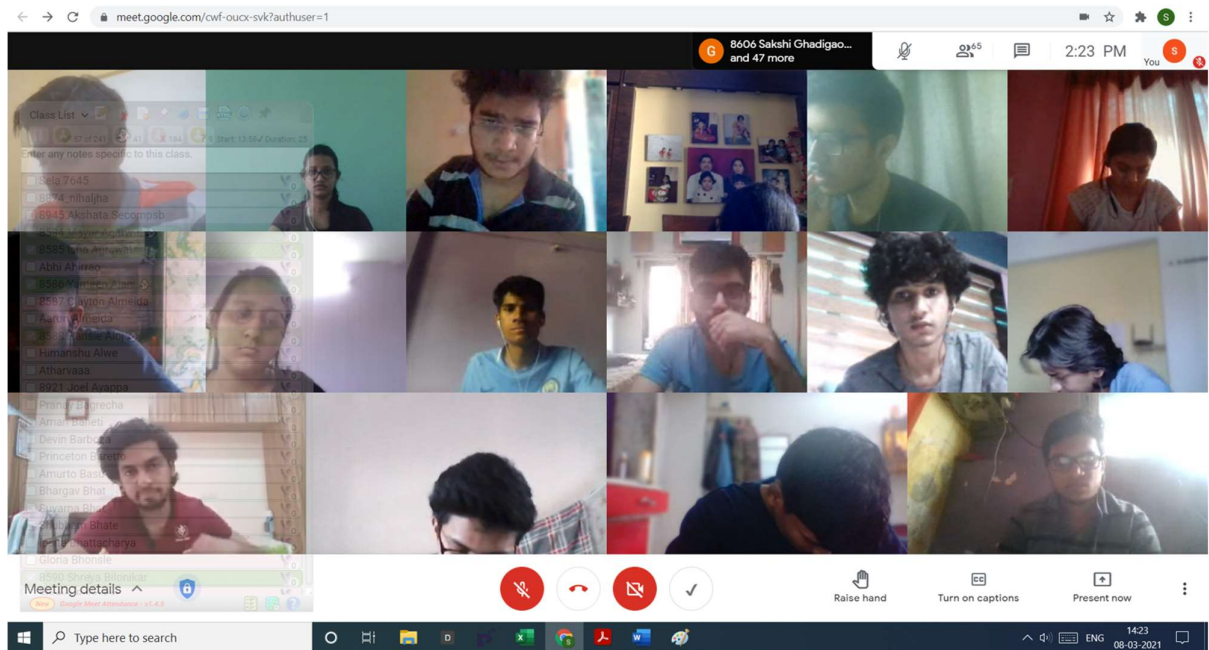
meet.google.com/cwf-oucx-svk?authuser=1

8606 Sakshi Ghadigao... and 47 more

65

2:23 PM

You

Class List

Enter any notes specific to this class.

Sejal 7645
8624 nihaljha
8945 Akshata Secomasb
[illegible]
8585 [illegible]
Abhi Ahirrao
8586 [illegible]
8587 Clayton Almeida
Aaron Almeida
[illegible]
Himanshu Alwe
Atharvaaa
8921 Joel Ayappa
Pranav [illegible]
Aman Baheti
Devin Barboza
Princeton Baretto
Amurto Basu
Bhargav Bhat
Suvarna Bhat
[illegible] Bhate
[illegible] Bhattacharya
Gloria Bhonsle
8590 Shreya Bhosikar

Meeting details

Google Meet Attendance

Raise hand

Turn on captions

Present now

Type here to search

ENG

14:23
08-03-2021